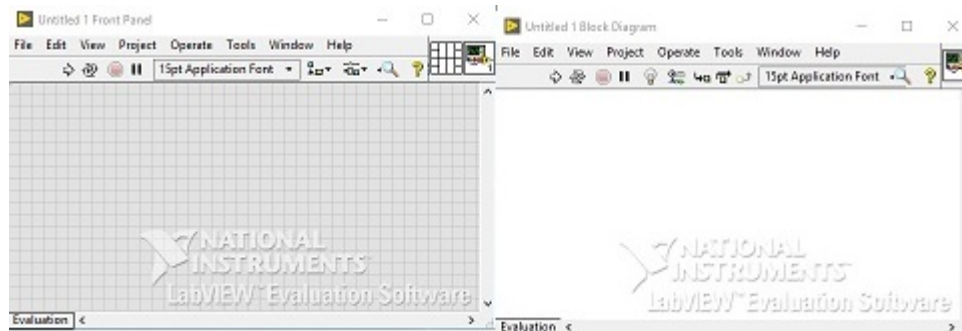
Untitled 1 Front Panel

File Edit View Project Operate Tools Window Help

15pt Application Font

NATIONAL INSTRUMENTS

LabVIEW™ Evaluation Software

Evaluation

Untitled 1 Block Diagram

File Edit View Project Operate Tools Window Help

15pt Application Font

NATIONAL INSTRUMENTS

LabVIEW™ Evaluation Software

Evaluation